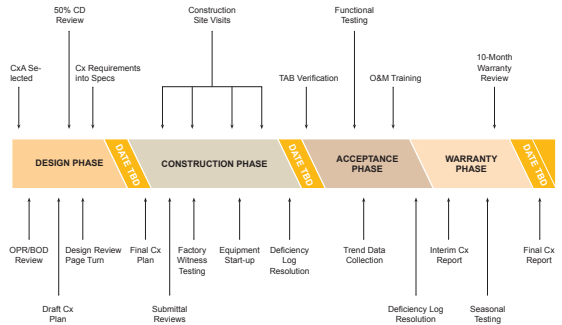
50% CD Review

Construction Site Visits

Functional Testing

CxA Selected

Cx Requirements into Specs

TAB Verification

O&M Training

10-Month Warranty Review

DESIGN PHASE

DATE TBD

CONSTRUCTION PHASE

DATE TBD

ACCEPTANCE PHASE

WARRANTY PHASE

DATE TBD

OPR/BOD Review

Design Review Page Turn

Final Cx Plan

Factory Witness Testing

Equipment Start-up

Deficiency Log Resolution

Trend Data Collection

Interim Cx Report

Final Cx Report

Draft Cx Plan

Submittal Reviews

Deficiency Log Resolution

Seasonal Testing